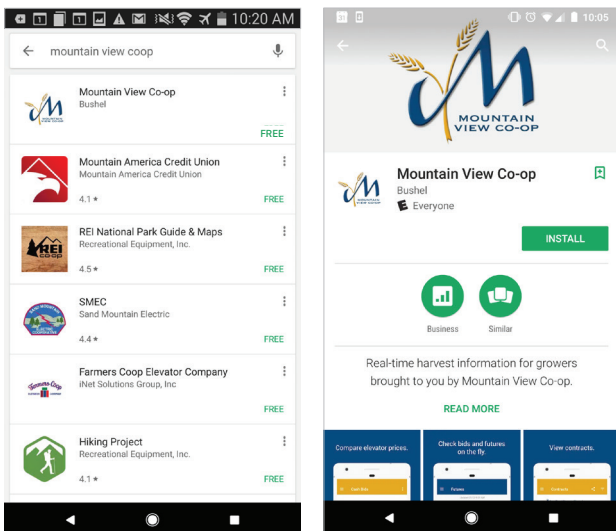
10:20 AM

mountain view coop

Mountain View Co-op
Bushel
FREE

Mountain America Credit Union
Mountain America Credit Union
4.1 ★
FREE

REI National Park Guide & Maps
Recreational Equipment, Inc.
4.5 ★
FREE

SMEC
Sand Mountain Electric
4.4 ★
FREE

Farmers Coop Elevator Company
iNet Solutions Group, Inc
FREE

Hiking Project
Recreational Equipment, Inc.
4.1 ★
FREE

10:05

MOUNTAIN VIEW CO-OP

Mountain View Co-op
Bushel
Everyone

INSTALL

Business
Similar

Real-time harvest information for growers brought to you by Mountain View Co-op.

READ MORE

Compare elevator prices.
Check bids and futures on the fly.
View contracts.